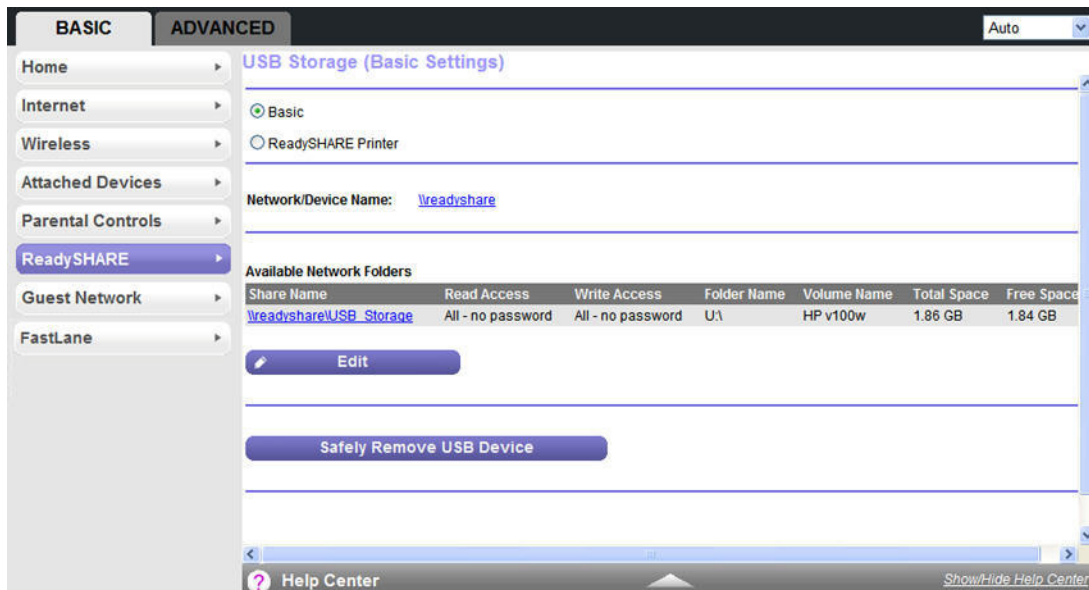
BASIC ADVANCED

Auto

Home

Internet

Wireless

Attached Devices

Parental Controls

ReadySHARE

Guest Network

FastLane

USB Storage (Basic Settings)

Basic

ReadySHARE Printer

Network/Device Name: \\readyshare

Available Network Folders

| Share Name | Read Access | Write Access | Folder Name | Volume Name | Total Space | Free Space |
|---|---|---|---|---|---|---|
| \\readyshare\USB_Storage | All - no password | All - no password | U:\ | HP v100w | 1.86 GB | 1.84 GB |

Edit

Safely Remove USB Device

Help Center

Show/Hide Help Center